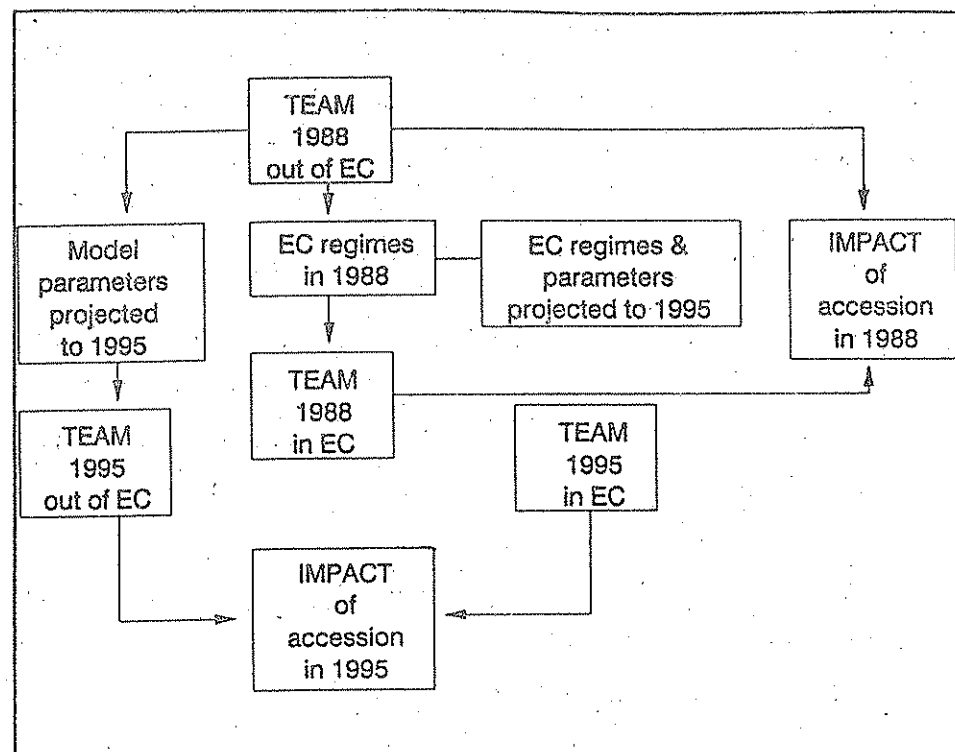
TEAM 1988 out of EC

Model parameters projected to 1995

EC regimes in 1988

EC regimes & parameters projected to 1995

IMPACT of accession in 1988

TEAM 1988 in EC

TEAM 1995 out of EC

TEAM 1995 in EC

IMPACT of accession in 1995